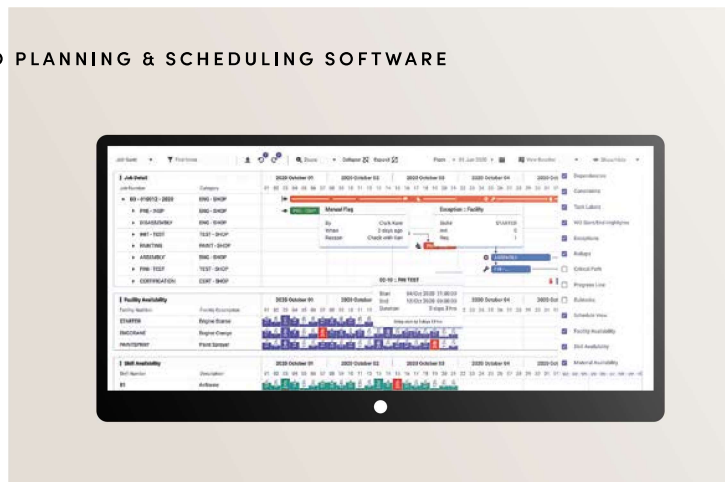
D PLANNING & SCHEDULING SOFTWARE

Job Detail

Job Number | Category

B3 - 919012 - 2020 | ENG - SHOP

PRE - INSP | ENG - SHOP

DISASSEMBLY | ENG - SHOP

INIT - TEST | TEST - SHOP

PAINTING | PAINT - SHOP

ASSEMBLY | ENG - SHOP

FINI - TEST | TEST - SHOP

CERTIFICATION | CERT - SHOP

2020 October 01 | 2020 October 02 | 2020 October 03 | 2020 October 04

Manual Flag

Exception :: Facility

02-10 :: FINI TEST

Facility Availability

Facility Number | Facility Description

STARTER | Engine Starter

ENGCHANGE | Engine Change

PAINTSPRAY | Paint Sprayer

Skill Availability

Skill Number | Description

B1 | Airframe

Dependencies

Calendars

Task Labels

Exceptions

Critical Path

Progress Line

Schedule View

Facility Availability

Skill Availability

Material Availability